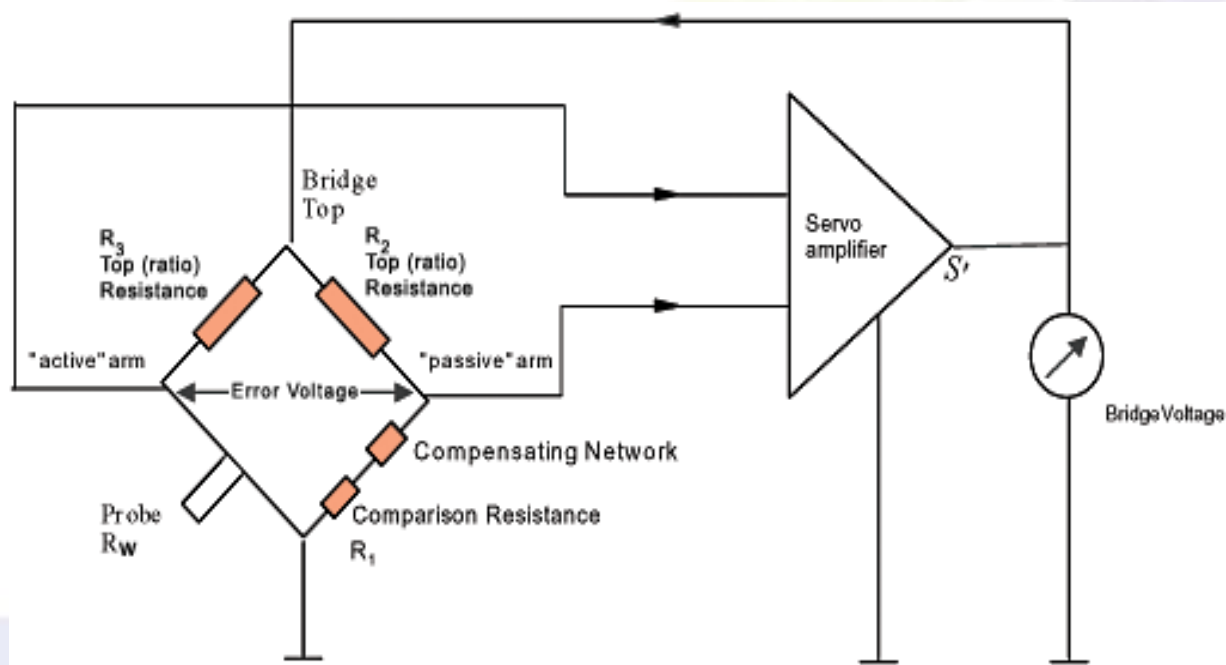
Bridge Top

$R_3$ Top (ratio) Resistance

$R_2$ Top (ratio) Resistance

Servo amplifier

$S'$

"active" arm

"passive" arm

Error Voltage

Compensating Network

Comparison Resistance

$R_1$

Probe $R_W$

BridgeVoltage